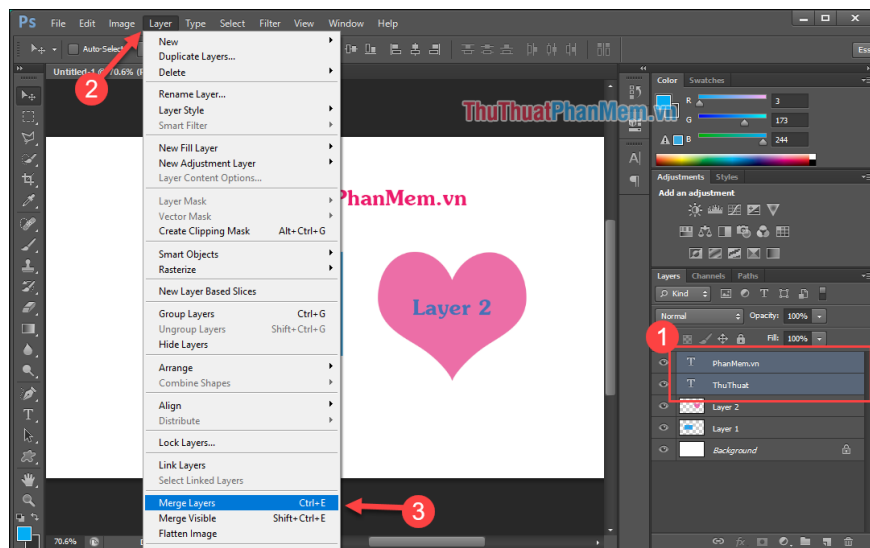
Ps File Edit Image Layer Type Select Filter View Window Help

Auto-Select

Untitled-1 @ 70.6% (R

2

New
Duplicate Layers...
Delete

Rename Layer...
Layer Style
Smart Filter

New Fill Layer
New Adjustment Layer
Layer Content Options...

Layer Mask
Vector Mask
Create Clipping Mask Alt+Ctrl+G

Smart Objects
Rasterize

New Layer Based Slices

Group Layers Ctrl+G
Ungroup Layers Shift+Ctrl+G
Hide Layers

Arrange
Combine Shapes

Align
Distribute

Lock Layers...

Link Layers
Select Linked Layers

Merge Layers Ctrl+E
Merge Visible Shift+Ctrl+E
Flatten Image

3

ThuThuatPhanMem.vn

PhanMem.vn

Layer 2

70.6%

Ess

Color Swatches
R 3
G 173
B 244

Adjustments Styles
Add an adjustment

Layers Channels Paths
Kind
Normal Opacity: 100%
Fill: 100%

1

PhanMem.vn
ThuThuat
Layer 2
Layer 1
Background